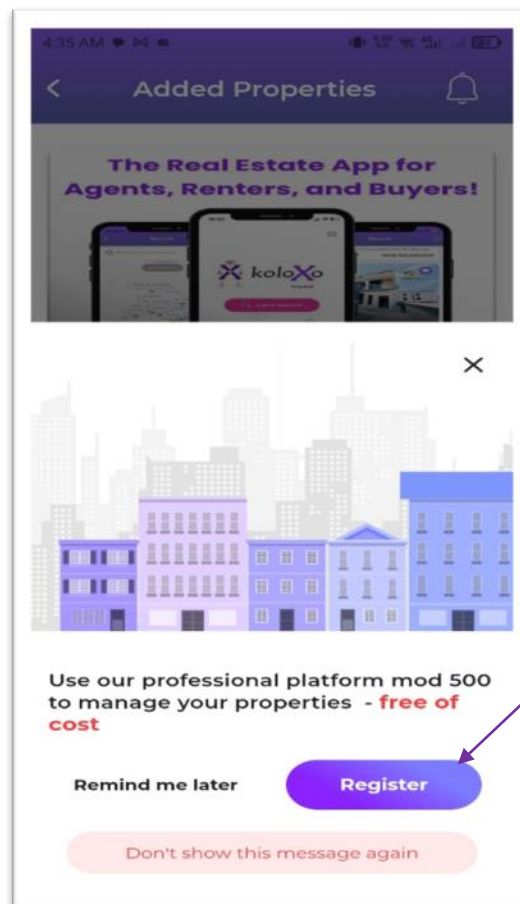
4:35 AM

Added Properties

The Real Estate App for Agents, Renters, and Buyers!

koloXo

Use our professional platform mod 500 to manage your properties - free of cost

Remind me later

Register

Don't show this message again